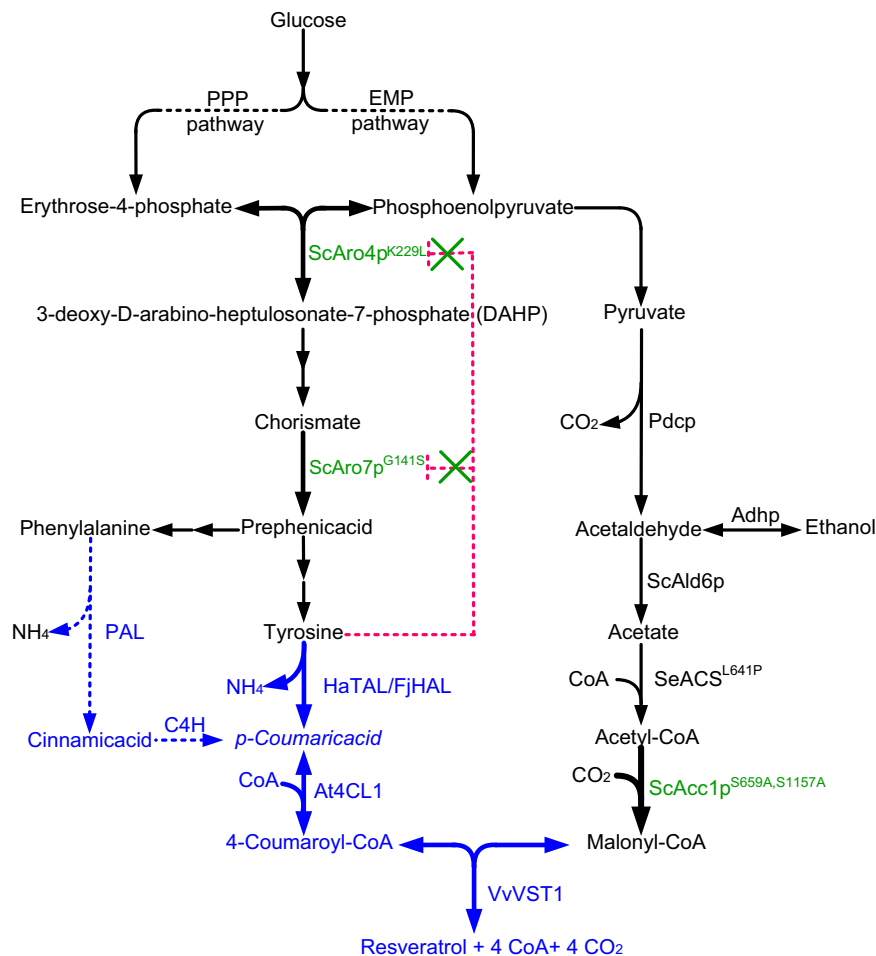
Glucose

PPP pathway

EMP pathway

Erythrose-4-phosphate

Phosphoenolpyruvate

ScAro4p$^{K229L}$

3-deoxy-D-arabino-heptulosonate-7-phosphate (DAHP)

Pyruvate

Chorismate

$CO_2$

Pdcp

ScAro7p$^{G141S}$

Phenylalanine

Prephenicacid

Acetaldehyde

Adhp

Ethanol

ScAld6p

$NH_4$

PAL

Tyrosine

Acetate

CoA

SeACS$^{L641P}$

$NH_4$

HaTAL/FjHAL

Cinnamicacid

C4H

p-Coumaricacid

Acetyl-CoA

$CO_2$

ScAcc1p$^{S659A,S1157A}$

CoA

At4CL1

4-Coumaroyl-CoA

Malonyl-CoA

VvVST1

Resveratrol + 4 CoA+ 4 $CO_2$